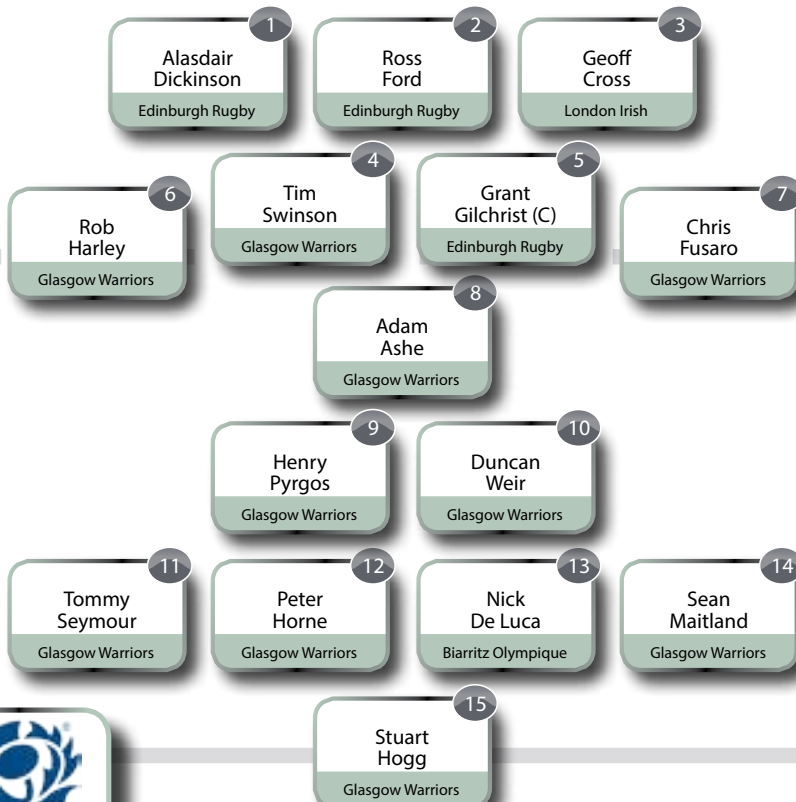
1
Alasdair Dickinson
Edinburgh Rugby

2
Ross Ford
Edinburgh Rugby

3
Geoff Cross
London Irish

6
Rob Harley
Glasgow Warriors

4
Tim Swinson
Glasgow Warriors

5
Grant Gilchrist (C)
Edinburgh Rugby

7
Chris Fusaro
Glasgow Warriors

8
Adam Ashe
Glasgow Warriors

9
Henry Pyrgos
Glasgow Warriors

10
Duncan Weir
Glasgow Warriors

11
Tommy Seymour
Glasgow Warriors

12
Peter Horne
Glasgow Warriors

13
Nick De Luca
Biarritz Olympique

14
Sean Maitland
Glasgow Warriors

15
Stuart Hogg
Glasgow Warriors